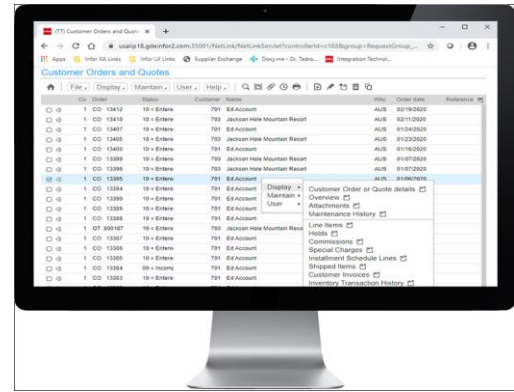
(TT) Customer Orders and Quot ×   +

usalip18.gdeinfor2.com:35001/NetLink/NetLinkServlet?controlId=c103&group=RequestGroup_...

Apps   Infor XA Links   Infor LX Links   Supplier Exchange   Doxy.me - Dr. Tadro...   Integration Technol...

Customer Orders and Quotes

File   Display   Maintain   User   Help

| | Co | Order | Status | Customer | Name | Whs | Order date | Reference |
|---|---|---|---|---|---|---|---|---|
| | 1 | CO 13412 | 10 = Entere | 701 | Ed Account | AUS | 02/19/2020 | |
| | 1 | CO 13410 | 10 = Entere | 703 | Jackson Hole Mountain Resort | AUS | 02/11/2020 | |
| | 1 | CO 13407 | 10 = Entere | 701 | Ed Account | AUS | 01/24/2020 | |
| | 1 | CO 13405 | 10 = Entere | 703 | Jackson Hole Mountain Resort | AUS | 01/23/2020 | |
| | 1 | CO 13400 | 10 = Entere | 701 | Ed Account | AUS | 01/16/2020 | |
| | 1 | CO 13399 | 10 = Entere | 703 | Jackson Hole Mountain Resort | AUS | 01/07/2020 | |
| | 1 | CO 13396 | 10 = Entere | 703 | Jackson Hole Mountain Resort | AUS | 01/07/2020 | |
| | 1 | CO 13395 | 10 = Entere | 701 | Ed Account | AUS | 01/06/2020 | |
| | 1 | CO 13394 | 10 = Entere | 701 | Ed Account | | | |
| | 1 | CO 13390 | 10 = Entere | 701 | Ed Account | | | |
| | 1 | CO 13389 | 10 = Entere | 701 | Ed Account | | | |
| | 1 | CO 13388 | 10 = Entere | 701 | Ed Account | | | |
| | 1 | QT 000187 | 10 = Entere | 703 | Jackson Hole Mountain Reso | | | |
| | 1 | CO 13387 | 10 = Entere | 701 | Ed Account | | | |
| | 1 | CO 13386 | 10 = Entere | 701 | Ed Account | | | |
| | 1 | CO 13385 | 10 = Entere | 701 | Ed Account | | | |
| | 1 | CO 13384 | 00 = Incomp | 701 | Ed Account | | | |
| | 1 | CO 13383 | 10 = Entere | 701 | Ed Account | | | |

Display
Maintain
User

Customer Order or Quote details
Overview
Attachments
Maintenance History
Line Items
Holds
Commissions
Special Charges
Installment Schedule Lines
Shipped Items
Customer Invoices
Inventory Transaction History